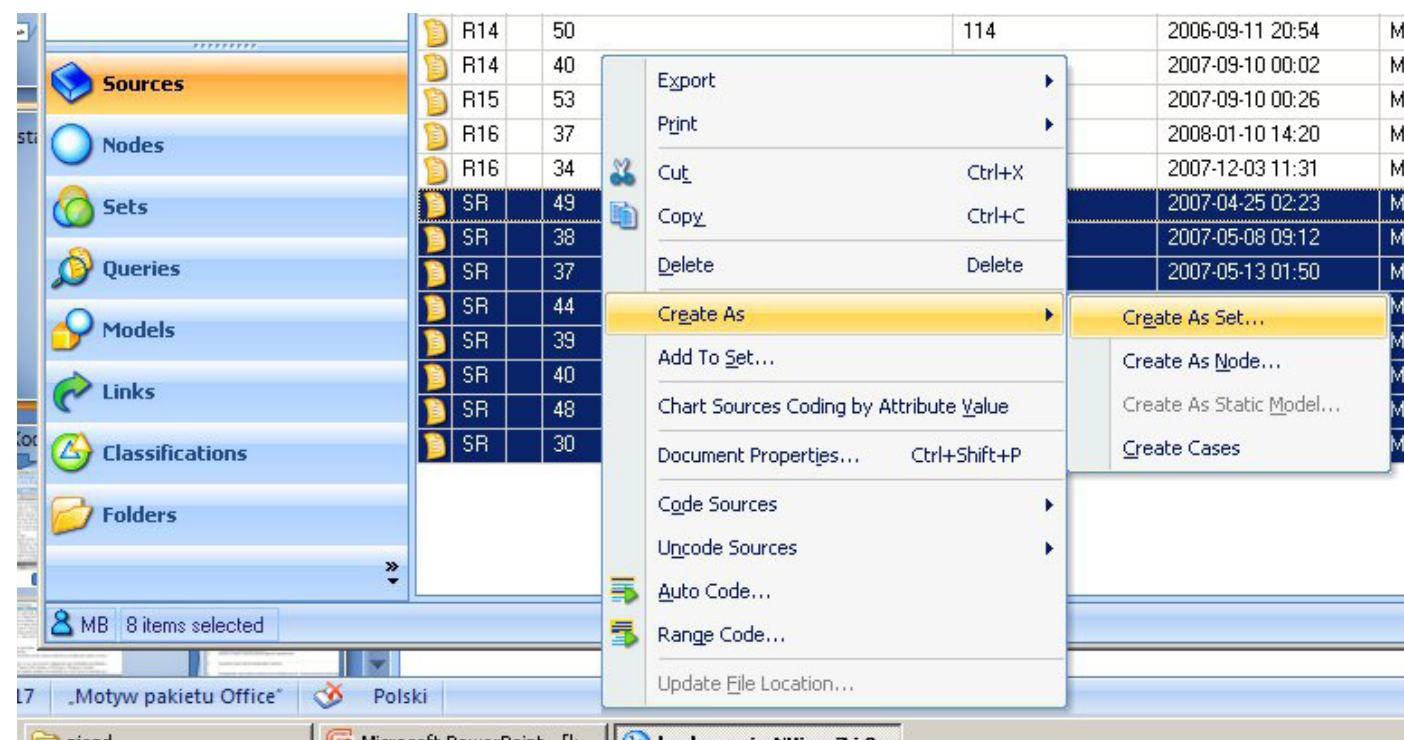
Sources
Nodes
Sets
Queries
Models
Links
Classifications
Folders

| R14 | 50 | 114 | 2006-09-11 20:54 | M |
|---|---|---|---|---|
| R14 | 40 | | 2007-09-10 00:02 | M |
| R15 | 53 | | 2007-09-10 00:26 | M |
| R16 | 37 | | 2008-01-10 14:20 | M |
| R16 | 34 | | 2007-12-03 11:31 | M |
| SR | 49 | | 2007-04-25 02:23 | M |
| SR | 38 | | 2007-05-08 09:12 | M |
| SR | 37 | | 2007-05-13 01:50 | M |
| SR | 44 | | | M |
| SR | 39 | | | M |
| SR | 40 | | | M |
| SR | 48 | | | M |
| SR | 30 | | | M |

Export
Print
Cut Ctrl+X
Copy Ctrl+C
Delete Delete
Create As
Add To Set...
Chart Sources Coding by Attribute Value
Document Properties... Ctrl+Shift+P
Code Sources
Uncode Sources
Auto Code...
Range Code...
Update File Location...

Create As Set...
Create As Node...
Create As Static Model...
Create Cases

MB 8 items selected

17 „Motyw pakietu Office" Polski

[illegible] Microsoft PowerPoint - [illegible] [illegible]